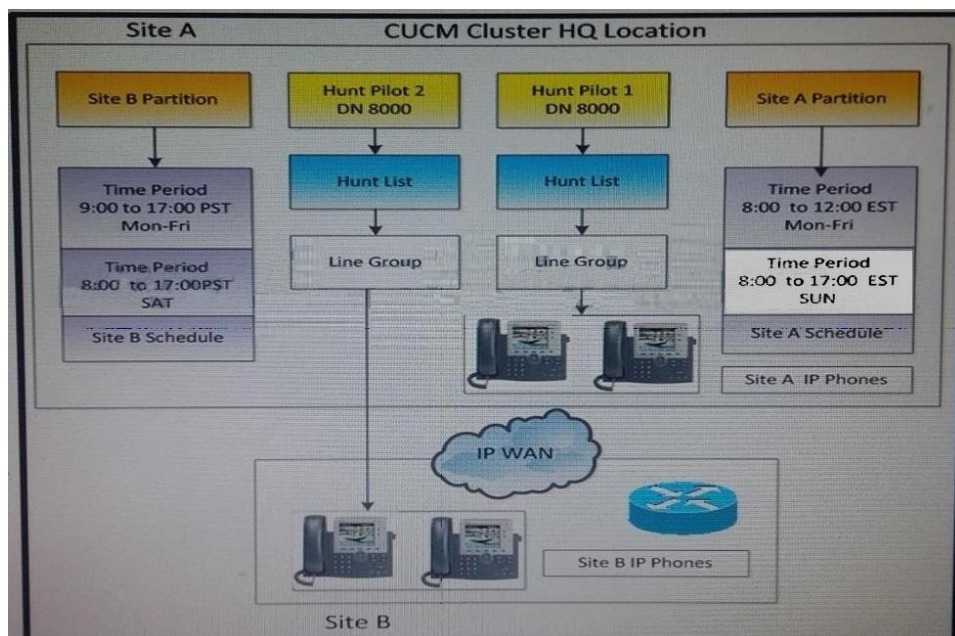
Site A

CUCM Cluster HQ Location

Site B Partition

Time Period 9:00 to 17:00 PST Mon-Fri

Time Period 8:00 to 17:00PST SAT

Site B Schedule

Hunt Pilot 2 DN 8000

Hunt List

Line Group

Hunt Pilot 1 DN 8000

Hunt List

Line Group

Site A Partition

Time Period 8:00 to 12:00 EST Mon-Fri

Time Period 8:00 to 17:00 EST SUN

Site A Schedule

Site A IP Phones

IP WAN

Site B IP Phones

Site B